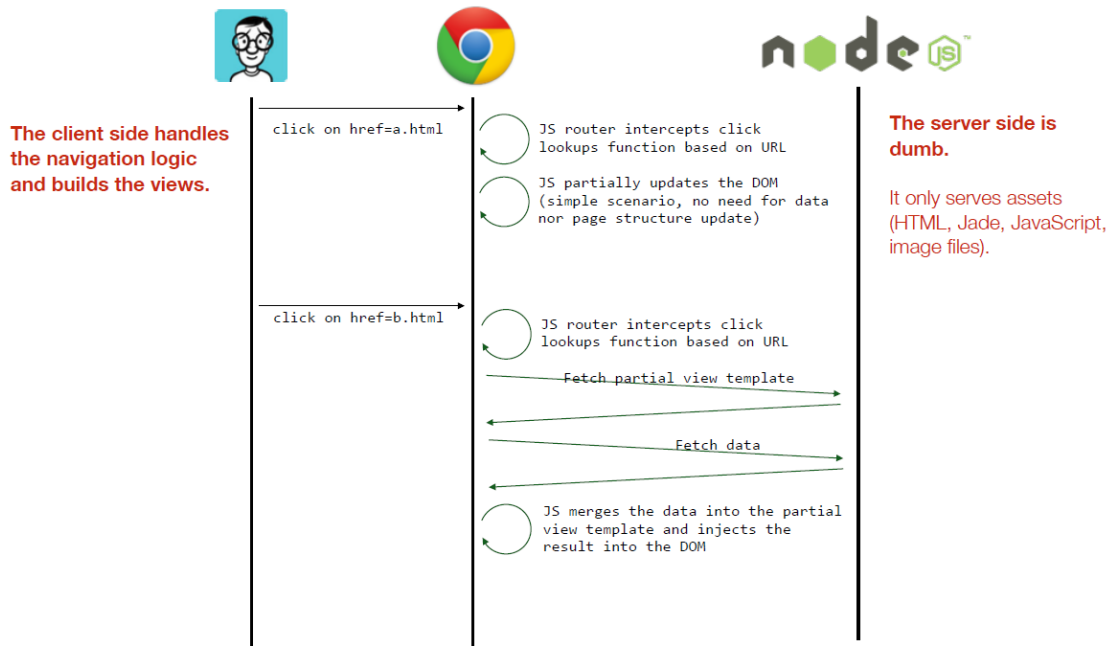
node JS™

The client side handles the navigation logic and builds the views.

click on href=a.html

JS router intercepts click
lookups function based on URL

JS partially updates the DOM
(simple scenario, no need for data nor page structure update)

The server side is dumb.

It only serves assets (HTML, Jade, JavaScript, image files).

click on href=b.html

JS router intercepts click
lookups function based on URL

Fetch partial view template

Fetch data

JS merges the data into the partial view template and injects the result into the DOM